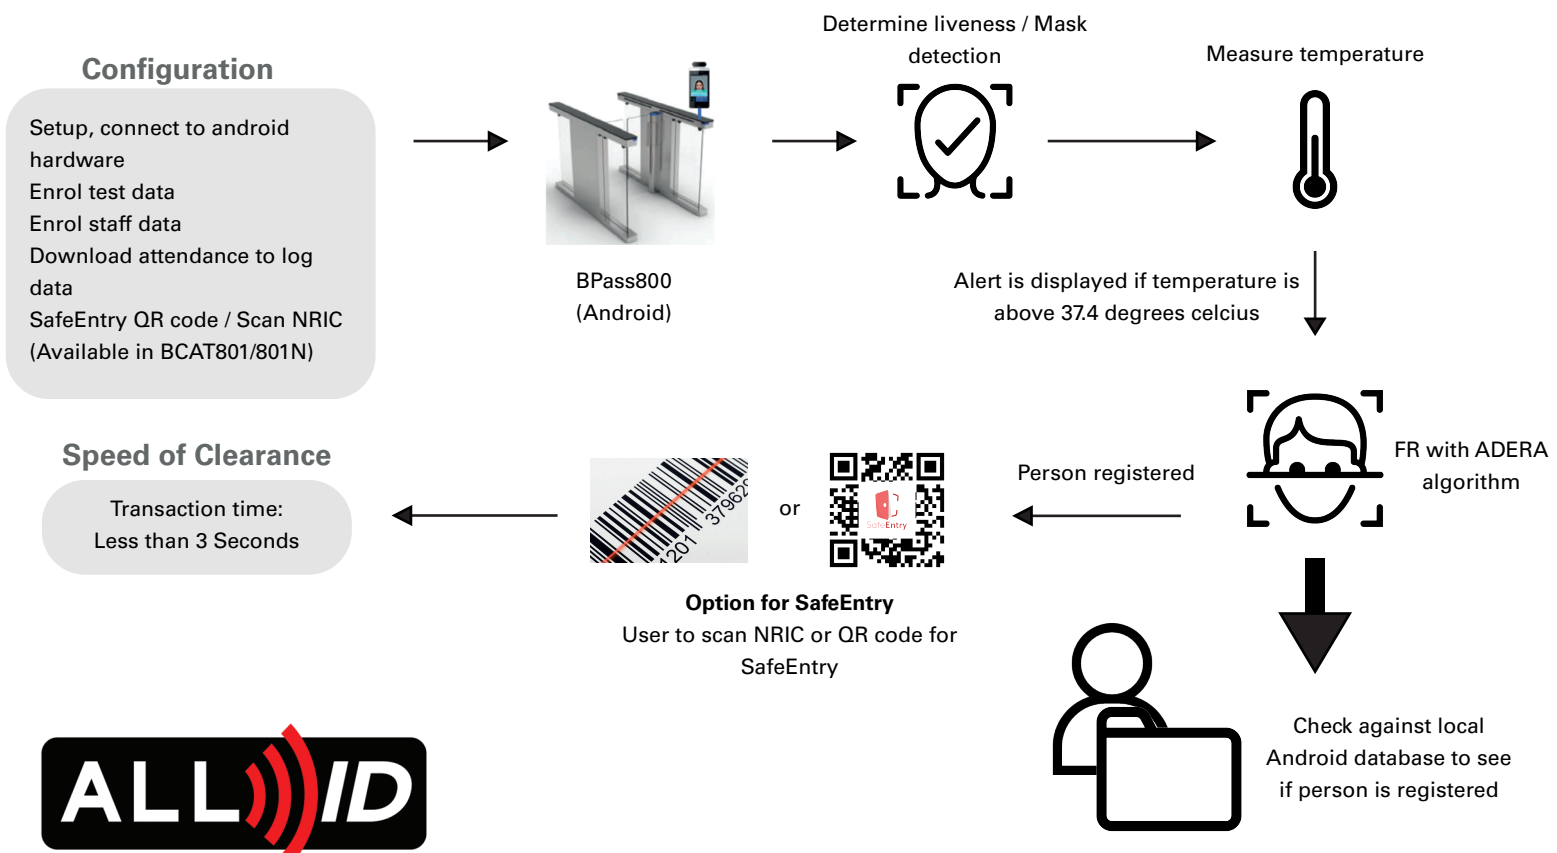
Configuration

Setup, connect to android hardware
Enrol test data
Enrol staff data
Download attendance to log data
SafeEntry QR code / Scan NRIC (Available in BCAT801/801N)

BPass800
(Android)

Determine liveness / Mask detection

Measure temperature

Alert is displayed if temperature is above 37.4 degrees celcius

FR with ADERA algorithm

Person registered

or

SafeEntry

1201 37962

Option for SafeEntry
User to scan NRIC or QR code for SafeEntry

Speed of Clearance

Transaction time:
Less than 3 Seconds

Check against local Android database to see if person is registered

ALL ID